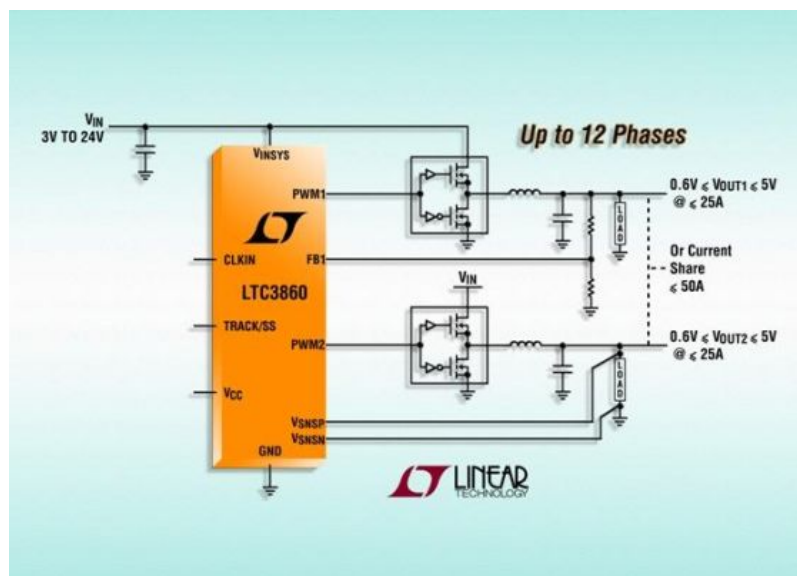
$V_{IN}$
3V TO 24V

$V_{INSYS}$

Up to 12 Phases

PWM1

$0.6V \leqslant V_{OUT1} \leqslant 5V$
@ $\leqslant$ 25A

LOAD

CLKIN

FB1

Or Current Share $\leqslant$ 50A

LTC3860

$V_{IN}$

TRACK/SS

PWM2

$0.6V \leqslant V_{OUT2} \leqslant 5V$
@ $\leqslant$ 25A

LOAD

$V_{CC}$

$V_{SNSP}$
$V_{SNSN}$

GND

LINEAR
TECHNOLOGY